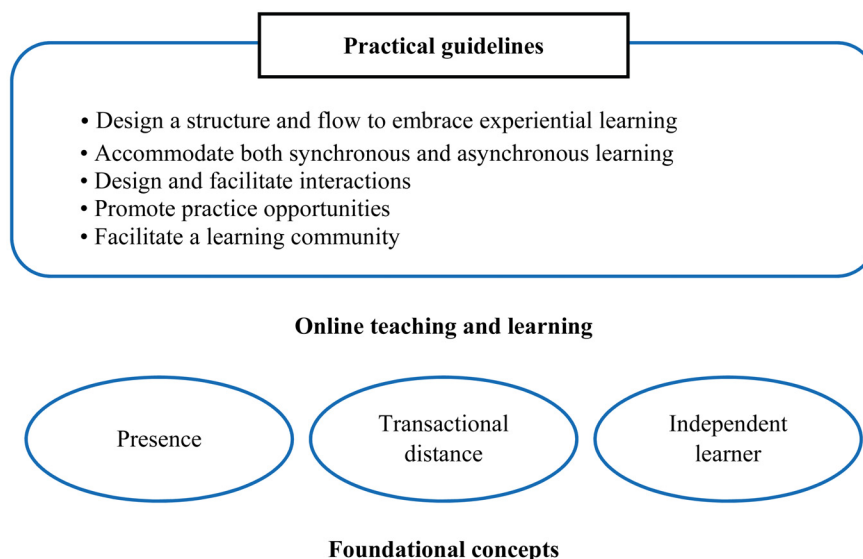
Practical guidelines

• Design a structure and flow to embrace experiential learning
• Accommodate both synchronous and asynchronous learning
• Design and facilitate interactions
• Promote practice opportunities
• Facilitate a learning community

Online teaching and learning

Presence

Transactional distance

Independent learner

Foundational concepts